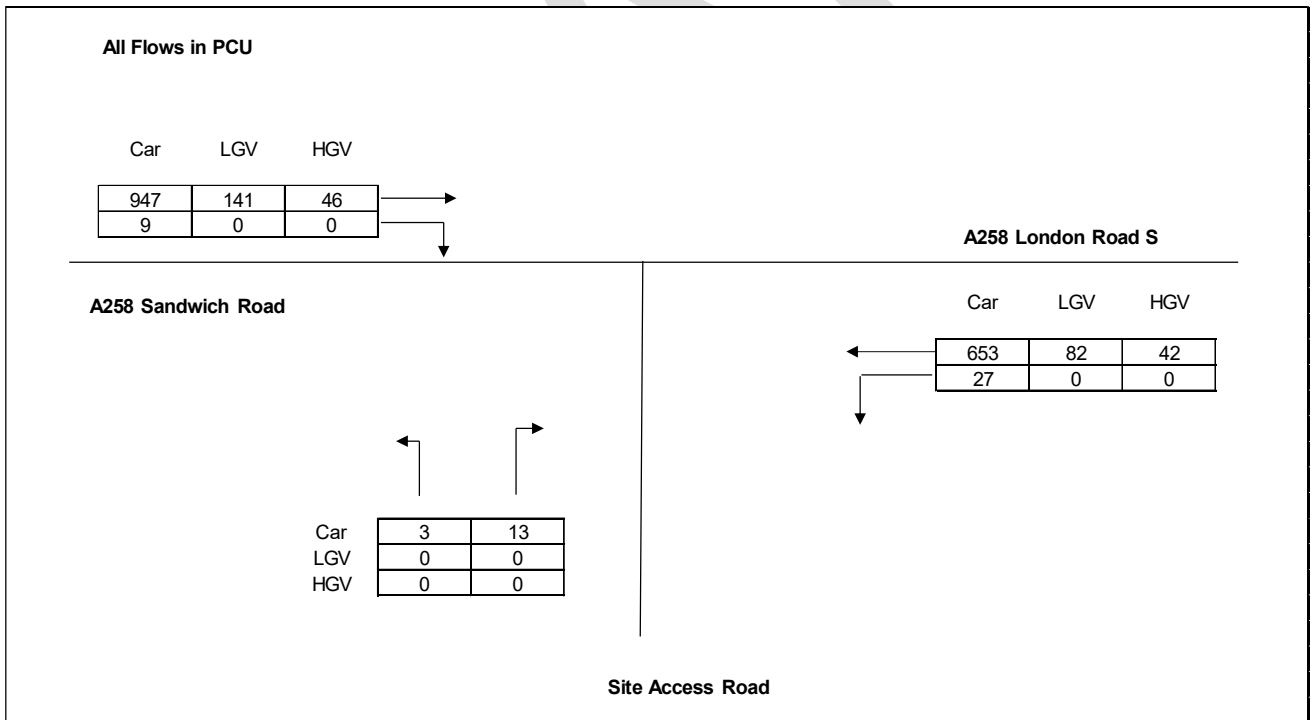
All Flows in PCU

| Car | LGV | HGV |
|---|---|---|
| 947 | 141 | 46 |
| 9 | 0 | 0 |

A258 London Road S

A258 Sandwich Road

| Car | LGV | HGV |
|---|---|---|
| 653 | 82 | 42 |
| 27 | 0 | 0 |

| | | |
|---|---|---|
| Car | 3 | 13 |
| LGV | 0 | 0 |
| HGV | 0 | 0 |

Site Access Road